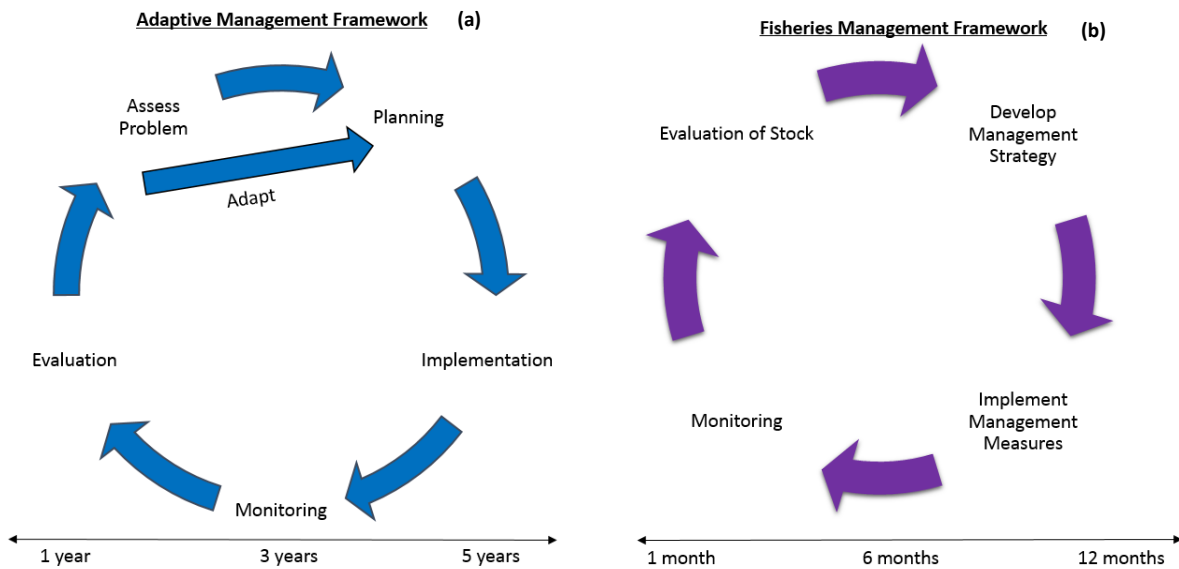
Adaptive Management Framework (a)

Assess Problem

Planning

Adapt

Implementation

Evaluation

Monitoring

1 year 3 years 5 years

Fisheries Management Framework (b)

Evaluation of Stock

Develop Management Strategy

Implement Management Measures

Monitoring

1 month 6 months 12 months